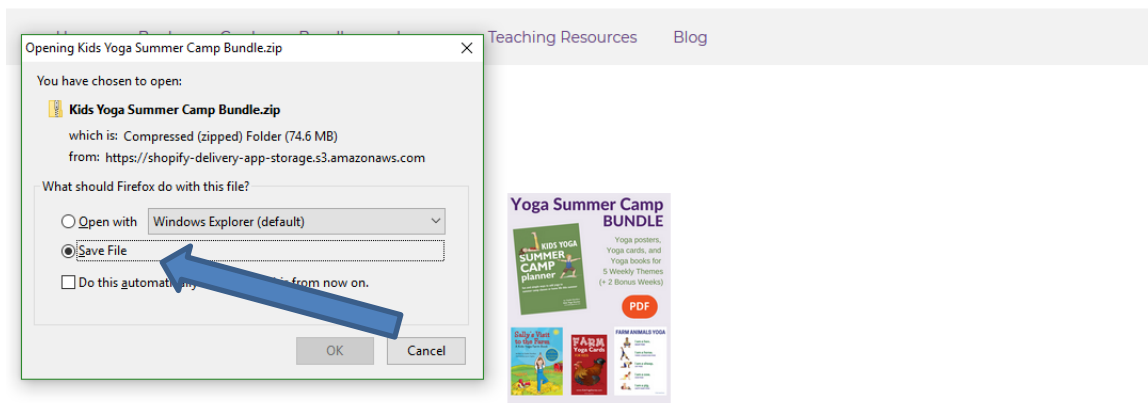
Teaching Resources Blog

Opening Kids Yoga Summer Camp Bundle.zip

You have chosen to open:

Kids Yoga Summer Camp Bundle.zip

which is: Compressed (zipped) Folder (74.6 MB)

from: https://shopify-delivery-app-storage.s3.amazonaws.com

What should Firefox do with this file?

Open with Windows Explorer (default)

Save File

Do this automat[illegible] from now on.

OK Cancel

Yoga Summer Camp BUNDLE

KIDS YOGA SUMMER CAMP planner

Yoga posters, Yoga cards, and Yoga books for 5 Weekly Themes (+ 2 Bonus Weeks)

PDF

Sally's Visit to the Farm

FARM Yoga Cards

FARM ANIMALS YOGA